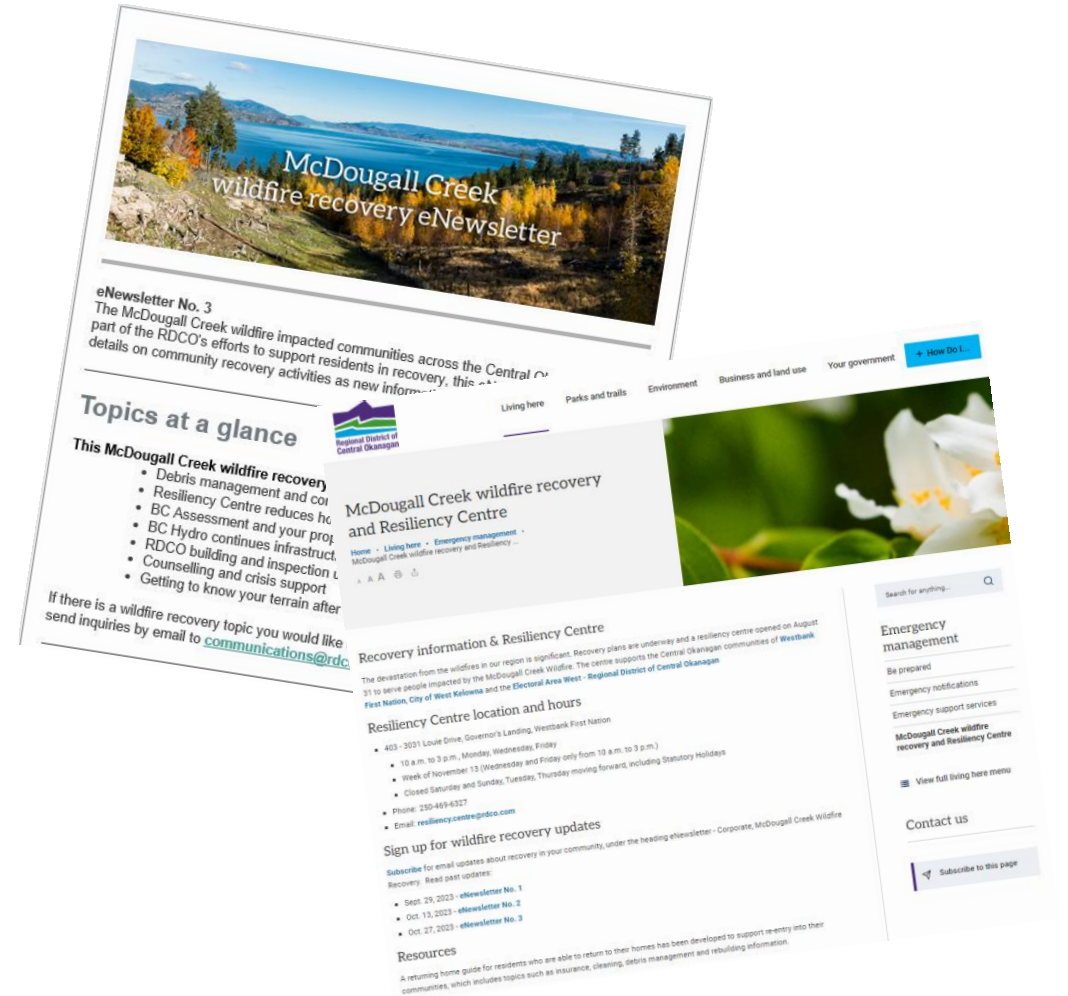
McDougall Creek wildfire recovery eNewsletter

eNewsletter No. 3
The McDougall Creek wildfire impacted communities across the Central O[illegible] part of the RDCO's efforts to support residents in recovery, this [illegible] details on community recovery activities as new inform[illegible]

Topics at a glance

This McDougall Creek wildfire recovery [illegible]
• Debris management and co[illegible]
• Resiliency Centre reduces ho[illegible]
• BC Assessment and your prop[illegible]
• BC Hydro continues infrastruct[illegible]
• RDCO building and inspection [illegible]
• Counselling and crisis support
• Getting to know your terrain after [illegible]

If there is a wildfire recovery topic you would like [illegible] send inquiries by email to communications@rdc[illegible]

Regional District of Central Okanagan

Living here | Parks and trails | Environment | Business and land use | Your government | + How Do I...

McDougall Creek wildfire recovery and Resiliency Centre

Home • Living here • Emergency management • McDougall Creek wildfire recovery and Resiliency ...

Search for anything...

Emergency management
Be prepared
Emergency notifications
Emergency support services
McDougall Creek wildfire recovery and Resiliency Centre
View full living here menu

Contact us

Subscribe to this page

Recovery information & Resiliency Centre

The devastation from the wildfires in our region is significant. Recovery plans are underway and a resiliency centre opened on August 31 to serve people impacted by the McDougall Creek Wildfire. The centre supports the Central Okanagan communities of Westbank First Nation, City of West Kelowna and the Electoral Area West - Regional District of Central Okanagan

Resiliency Centre location and hours

• 403 - 3031 Louie Drive, Governor's Landing, Westbank First Nation
 • 10 a.m. to 3 p.m., Monday, Wednesday, Friday
 • Week of November 13 (Wednesday and Friday only from 10 a.m. to 3 p.m.)
 • Closed Saturday and Sunday, Tuesday, Thursday moving forward, including Statutory Holidays
• Phone: 250-469-6327
• Email: resiliency.centre@rdco.com

Sign up for wildfire recovery updates

Subscribe for email updates about recovery in your community, under the heading eNewsletter - Corporate, McDougall Creek Wildfire Recovery. Read past updates:

• Sept. 29, 2023 - eNewsletter No. 1
• Oct. 13, 2023 - eNewsletter No. 2
• Oct. 27, 2023 - eNewsletter No. 3

Resources

A returning home guide for residents who are able to return to their homes has been developed to support re-entry into their communities, which includes topics such as insurance, cleaning, debris management and rebuilding information.